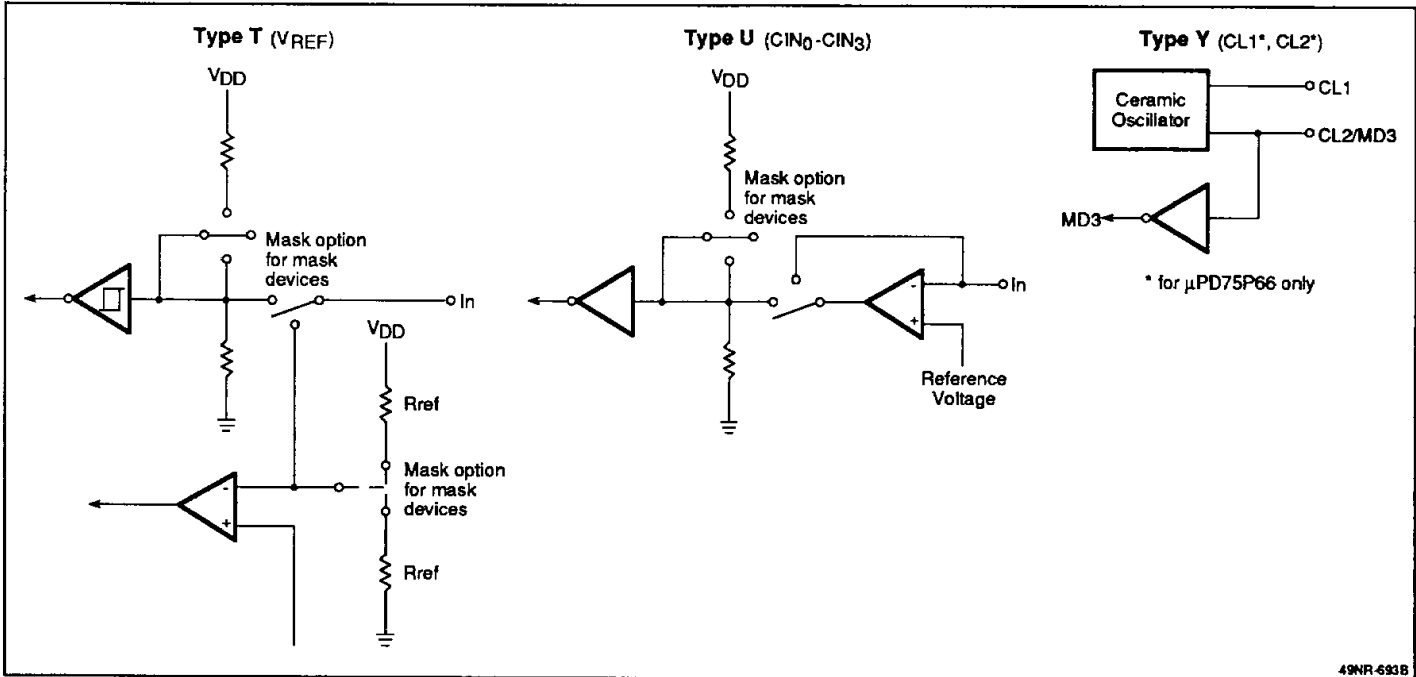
Type T ($V_{REF}$)

$V_{DD}$

Mask option for mask devices

In

$V_{DD}$

Rref

Mask option for mask devices

Rref

-

+

Type U ($CIN_0$-$CIN_3$)

$V_{DD}$

Mask option for mask devices

-

+

In

Reference Voltage

Type Y (CL1*, CL2*)

Ceramic Oscillator

CL1

CL2/MD3

MD3

* for μPD75P66 only

49NR-693B